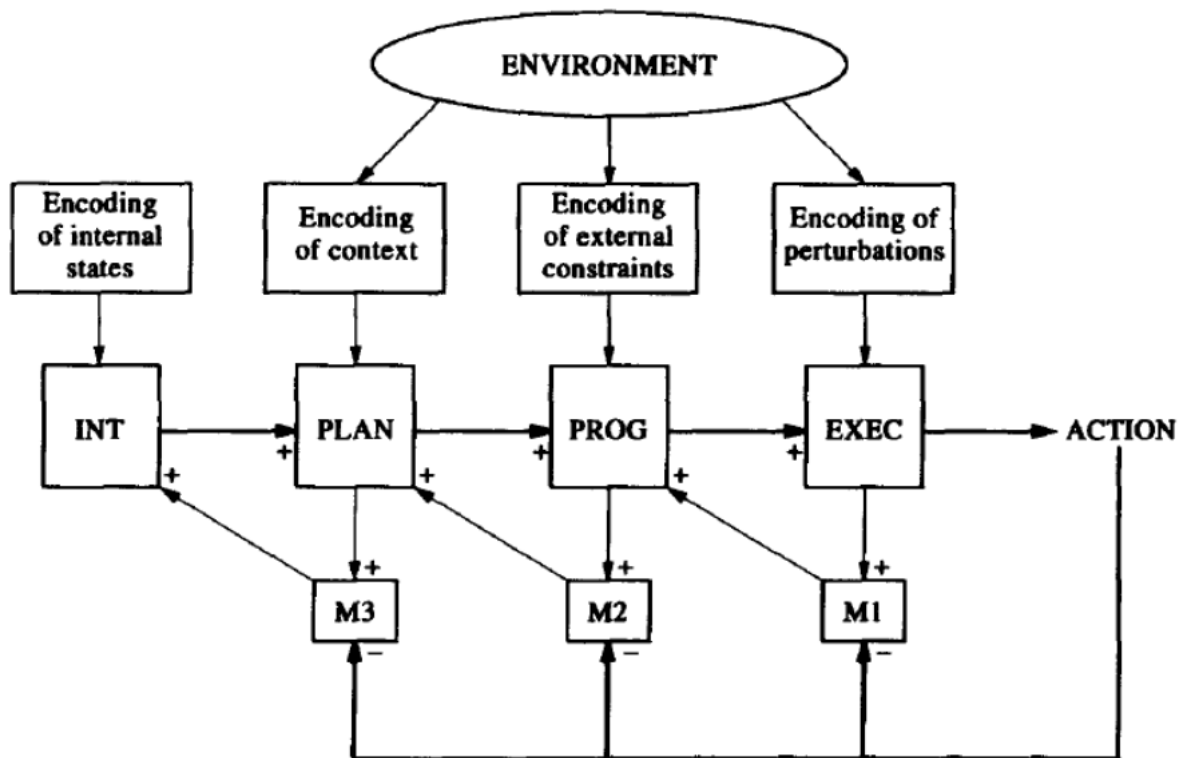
ENVIRONMENT

Encoding of internal states

Encoding of context

Encoding of external constraints

Encoding of perturbations

INT

PLAN

PROG

EXEC

ACTION

+

+

+

+

+

+

+

+

+

M3

M2

M1

−

−

−